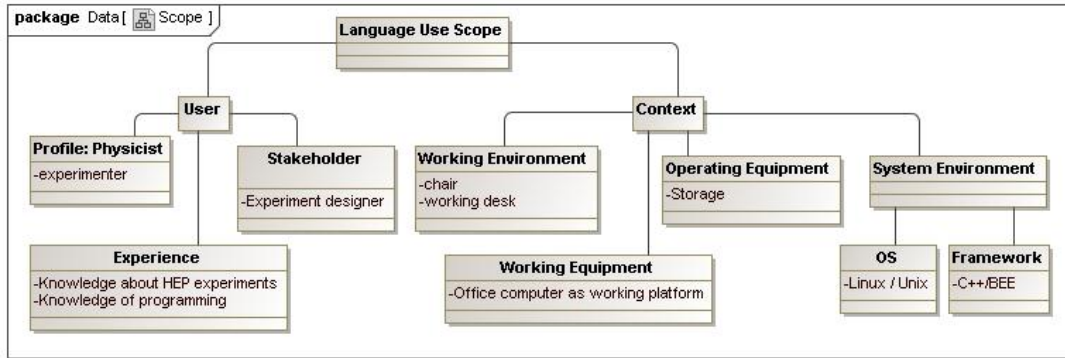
package Data[ Scope ]

Language Use Scope

User

Context

Profile: Physicist
-experimenter

Stakeholder
-Experiment designer

Experience
-Knowledge about HEP experiments
-Knowledge of programming

Working Environment
-chair
-working desk

Operating Equipment
-Storage

System Environment

Working Equipment
-Office computer as working platform

OS
-Linux / Unix

Framework
-C++/BEE